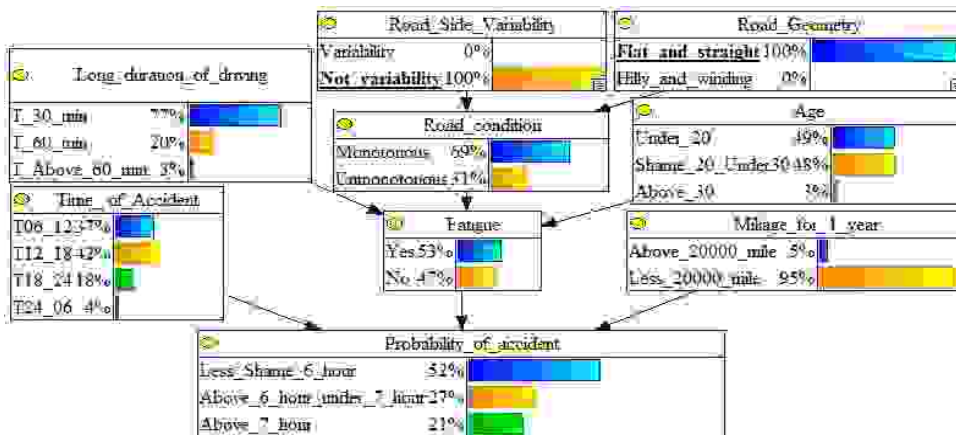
Road_Side_Variability
Variability 0%
Not_variability 100%

Road_Geometry
Flat_and_straight 100%
Hilly_and_winding 0%

Long_duration_of_driving
T_30_min 77%
T_60_min 20%
T_Above_60_min 3%

Road_condition
Monotonous 69%
Unmonotonous 31%

Age
Under_20 49%
Shame_20_Under30 48%
Above_30 3%

Time_of_Accident
T06_12 37%
T12_18 42%
T18_24 18%
T24_06 4%

Fatigue
Yes 53%
No 47%

Milage_for_1_year
Above_20000_mile 5%
Less_20000_mile 95%

Probability_of_accident
Less_Shame_6_hour 52%
Above_6_hour_under_7_hour 27%
Above_7_hour 21%